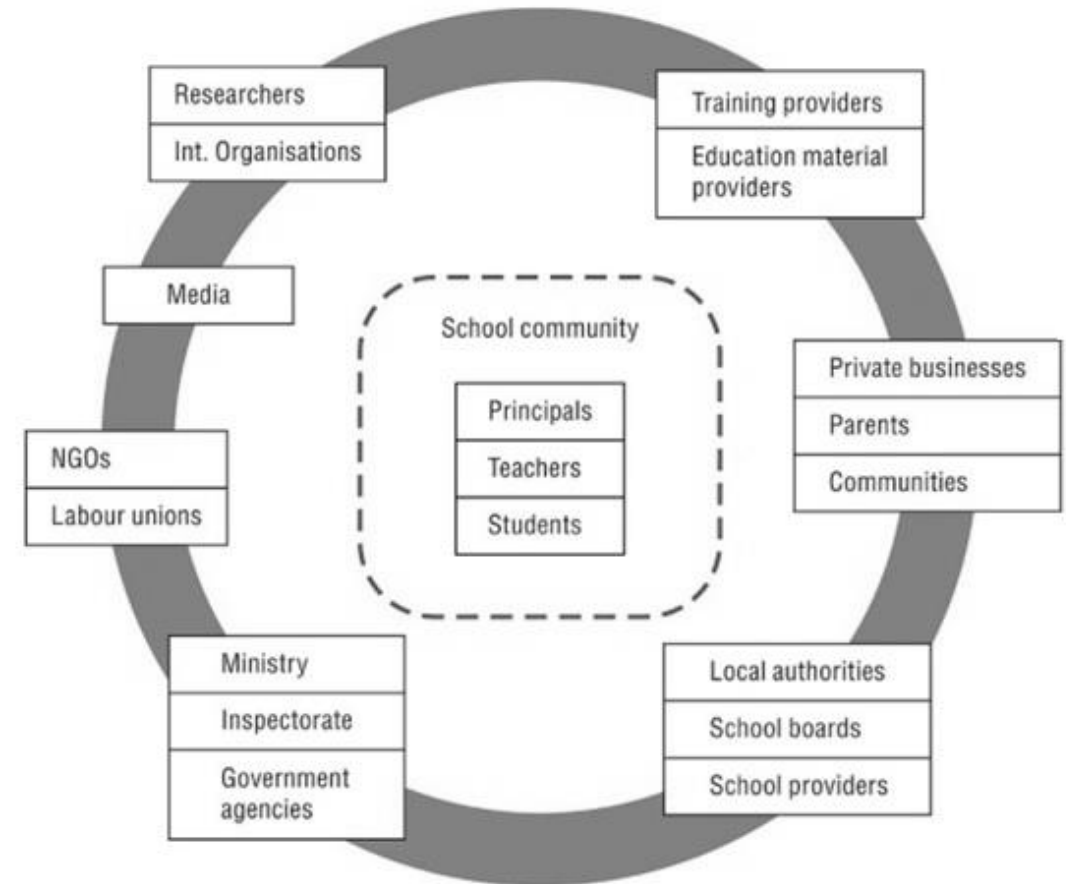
Researchers
Int. Organisations

Training providers
Education material providers

Media

School community

Principals
Teachers
Students

Private businesses
Parents
Communities

NGOs
Labour unions

Ministry
Inspectorate
Government agencies

Local authorities
School boards
School providers